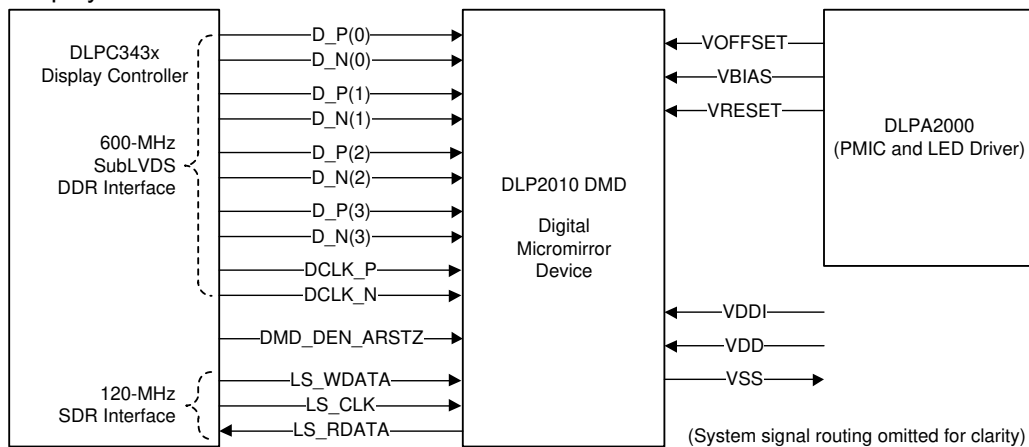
DLPC343x
Display Controller

600-MHz
SubLVDS
DDR Interface

120-MHz
SDR Interface

D_P(0)
D_N(0)
D_P(1)
D_N(1)
D_P(2)
D_N(2)
D_P(3)
D_N(3)
DCLK_P
DCLK_N
DMD_DEN_ARSTZ
LS_WDATA
LS_CLK
LS_RDATA

DLP2010 DMD

Digital
Micromirror
Device

VOFFSET
VBIAS
VRESET

DLPA2000
(PMIC and LED Driver)

VDDI
VDD
VSS

(System signal routing omitted for clarity)